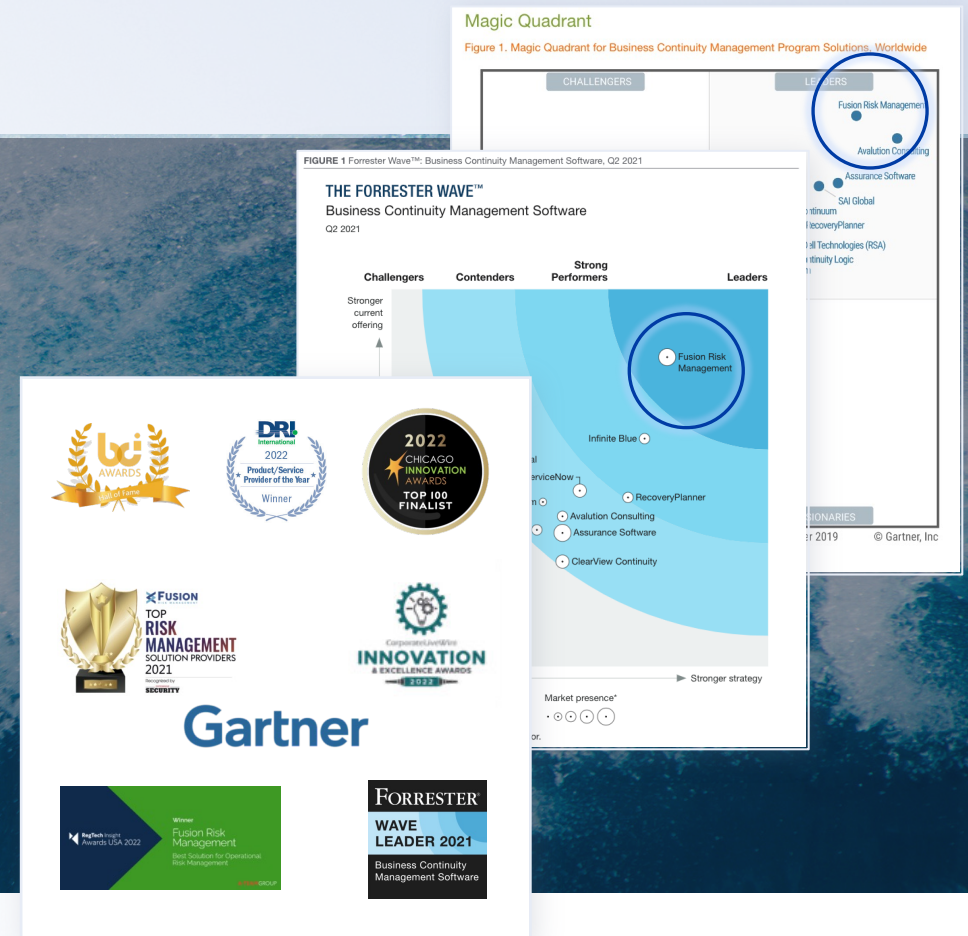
Magic Quadrant

Figure 1. Magic Quadrant for Business Continuity Management Program Solutions, Worldwide

CHALLENGERS

LEADERS

Fusion Risk Management

Avalution Consulting

Assurance Software

SAI Global

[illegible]ontinuum

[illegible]ecoveryPlanner

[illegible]ell Technologies (RSA)

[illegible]ntinuity Logic

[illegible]IONARIES

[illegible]er 2019 © Gartner, Inc

FIGURE 1 Forrester Wave™: Business Continuity Management Software, Q2 2021

THE FORRESTER WAVE™

Business Continuity Management Software

Q2 2021

Challengers

Contenders

Strong Performers

Leaders

Stronger current offering

Fusion Risk Management

Infinite Blue

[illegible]al

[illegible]erviceNow

RecoveryPlanner

Avalution Consulting

Assurance Software

ClearView Continuity

Stronger strategy

Market presence*

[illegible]or.

bci AWARDS Hall of Fame

DRI International 2022 Product/Service Provider of the Year Winner

2022 CHICAGO INNOVATION AWARDS TOP 100 FINALIST

FUSION TOP RISK MANAGEMENT SOLUTION PROVIDERS 2021 Recognized by SECURITY

CorporateLiveWire INNOVATION & EXCELLENCE AWARDS 2022

Gartner

RegTech Insight Awards USA 2022

Winner

Fusion Risk Management

Best Solution for Operational Risk Management

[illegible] GROUP

FORRESTER®

WAVE LEADER 2021

Business Continuity Management Software